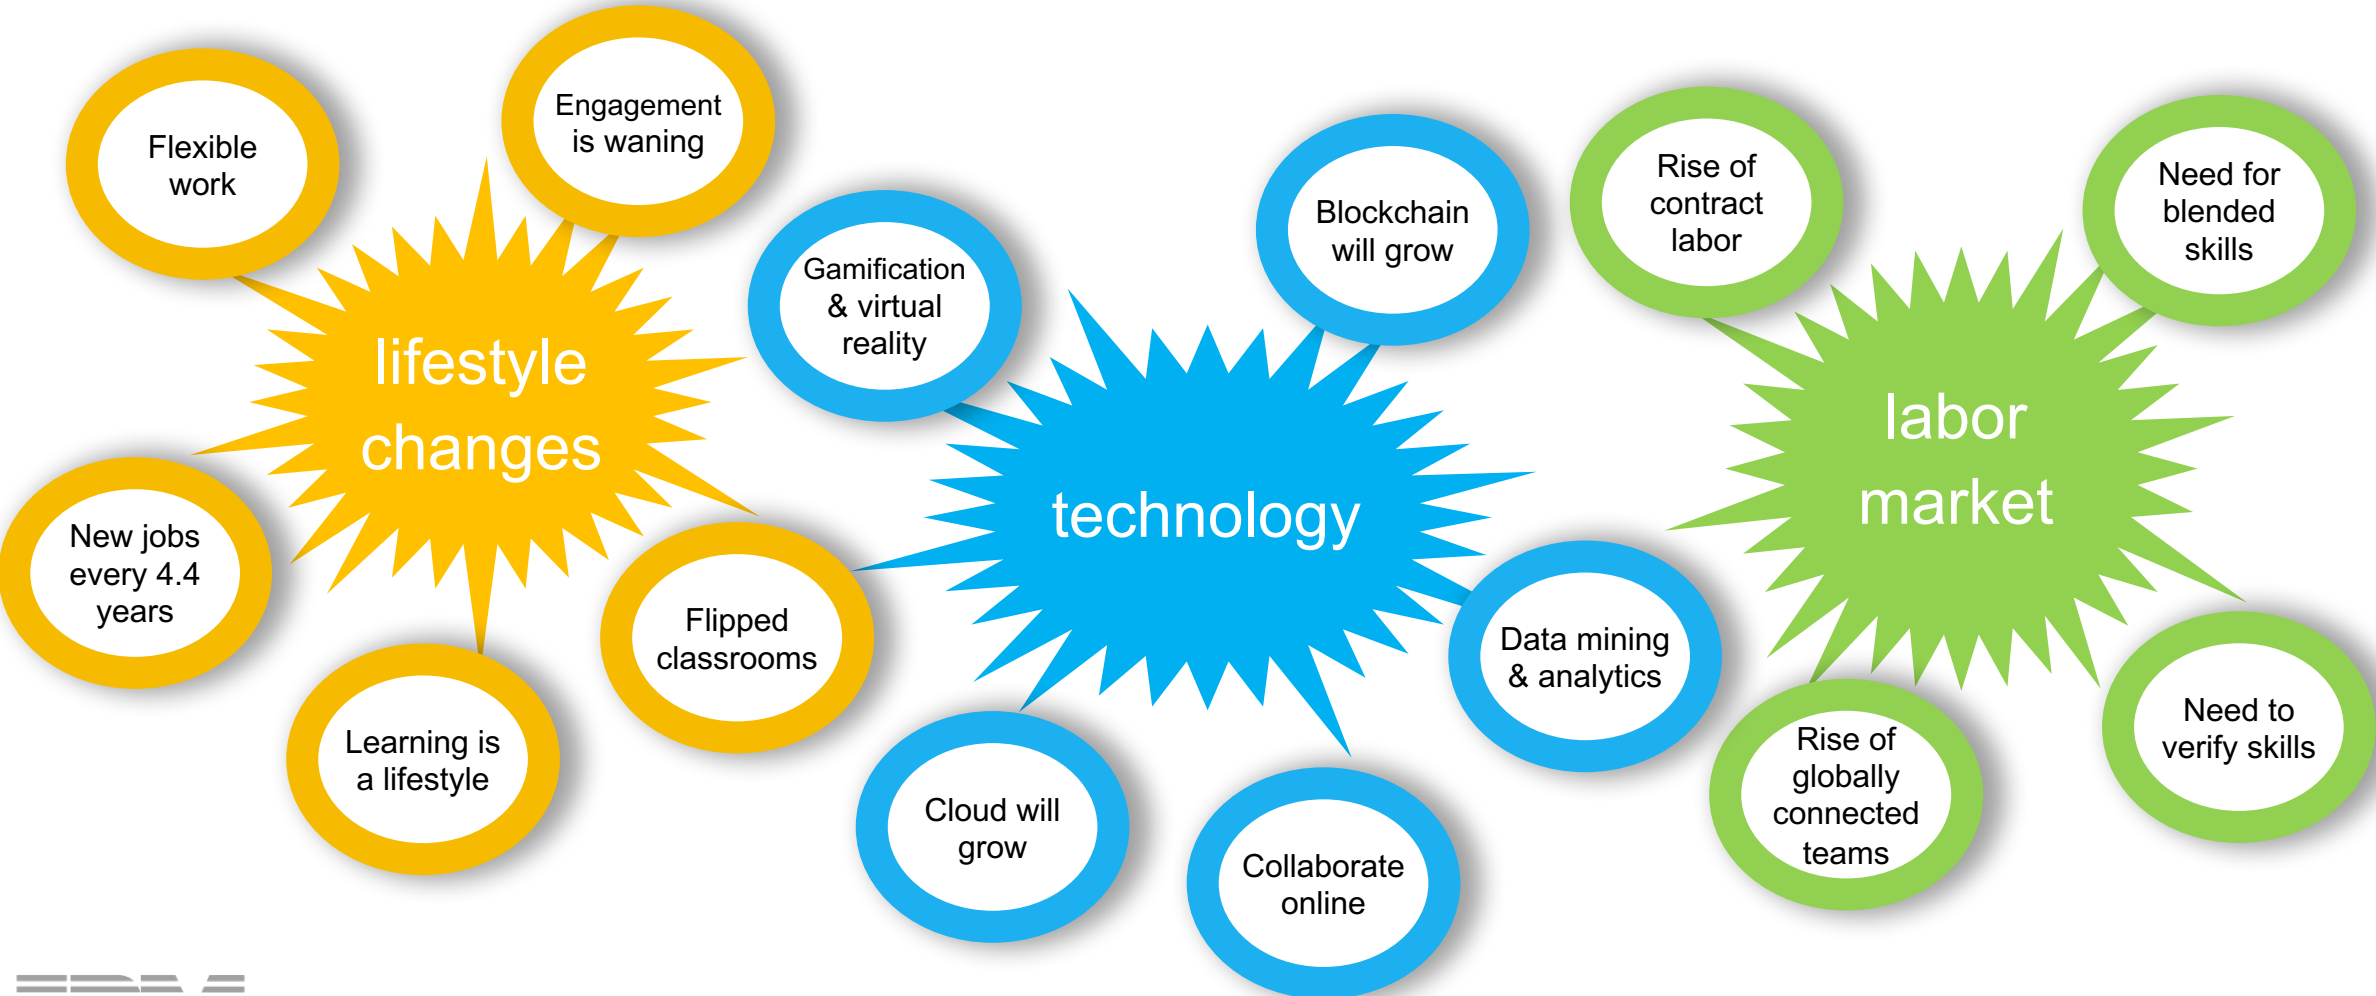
Flexible work

Engagement is waning

lifestyle changes

New jobs every 4.4 years

Learning is a lifestyle

Flipped classrooms

Gamification & virtual reality

Blockchain will grow

technology

Data mining & analytics

Cloud will grow

Collaborate online

Rise of contract labor

Need for blended skills

labor market

Need to verify skills

Rise of globally connected teams